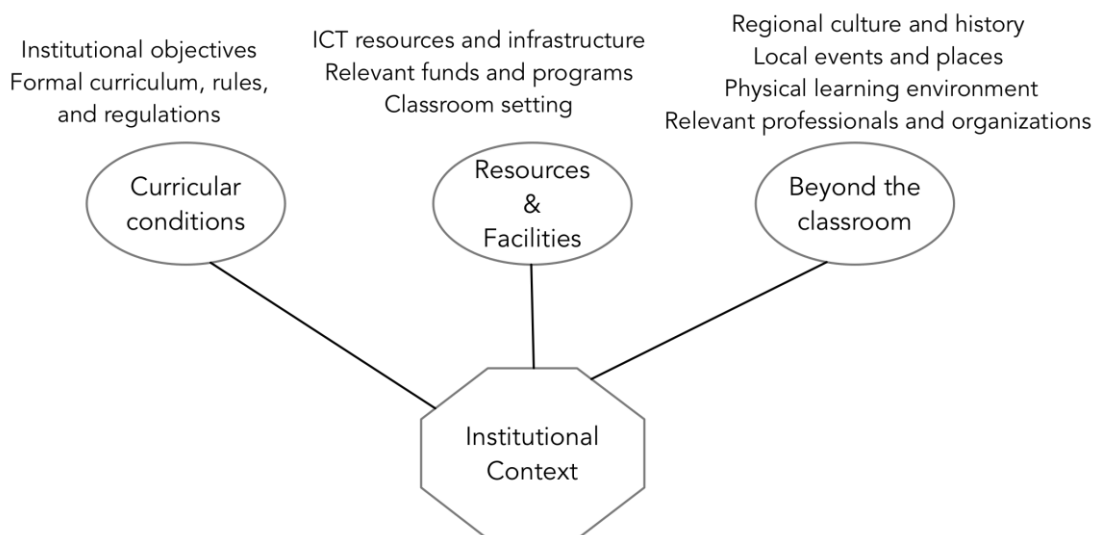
Institutional objectives
Formal curriculum, rules, and regulations

Curricular conditions

ICT resources and infrastructure
Relevant funds and programs
Classroom setting

Resources & Facilities

Regional culture and history
Local events and places
Physical learning environment
Relevant professionals and organizations

Beyond the classroom

Institutional Context